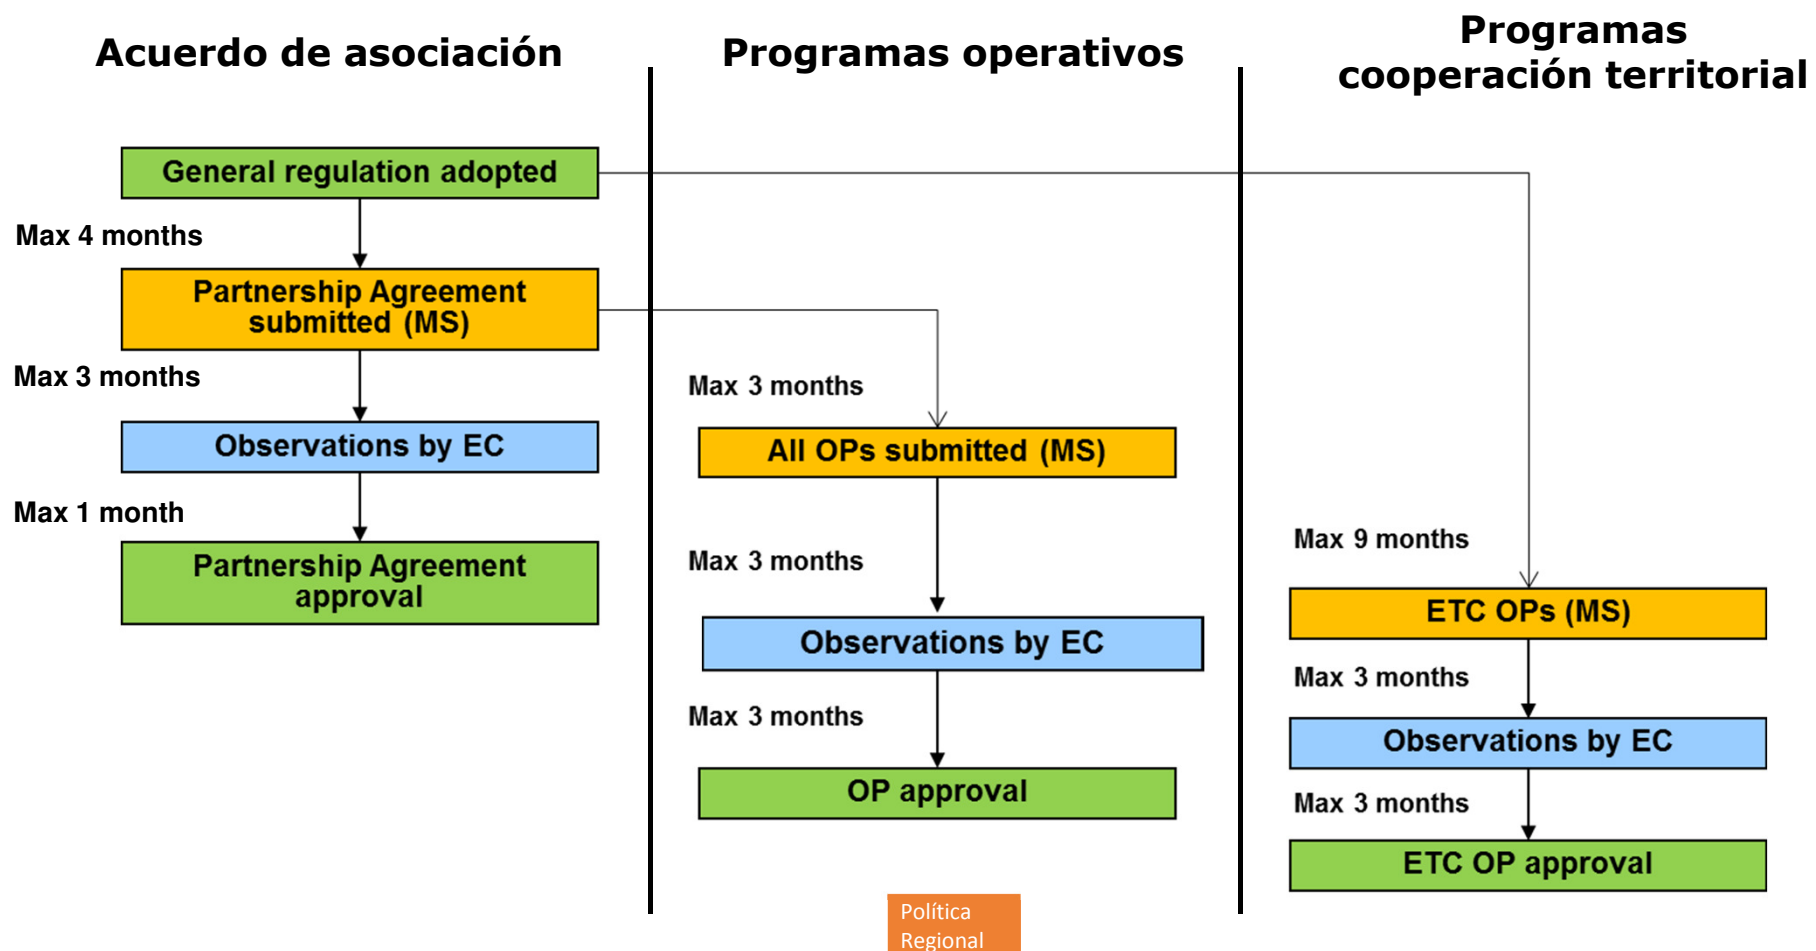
Acuerdo de asociación

Programas operativos

Programas cooperación territorial

General regulation adopted

Max 4 months

Partnership Agreement submitted (MS)

Max 3 months

Observations by EC

Max 1 month

Partnership Agreement approval

Max 3 months

All OPs submitted (MS)

Max 3 months

Observations by EC

Max 3 months

OP approval

Max 9 months

ETC OPs (MS)

Max 3 months

Observations by EC

Max 3 months

ETC OP approval

Política Regional